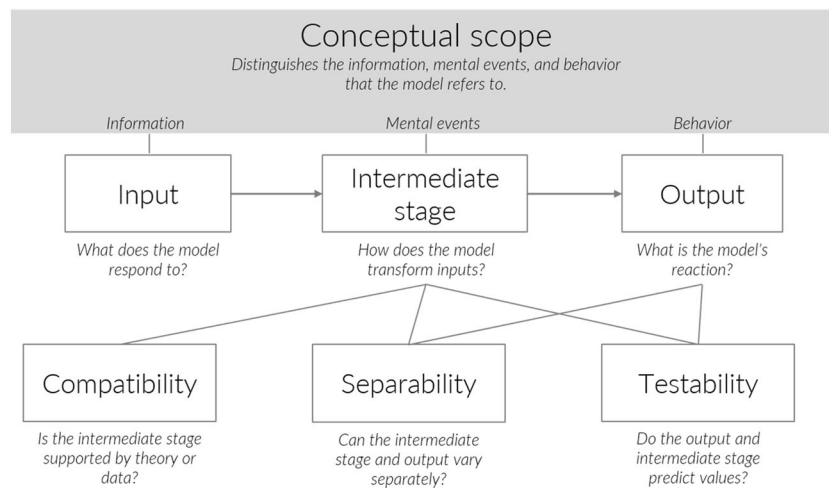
Conceptual scope
Distinguishes the information, mental events, and behavior that the model refers to.

Information

Mental events

Behavior

Input

Intermediate stage

Output

What does the model respond to?

How does the model transform inputs?

What is the model's reaction?

Compatibility

Separability

Testability

Is the intermediate stage supported by theory or data?

Can the intermediate stage and output vary separately?

Do the output and intermediate stage predict values?